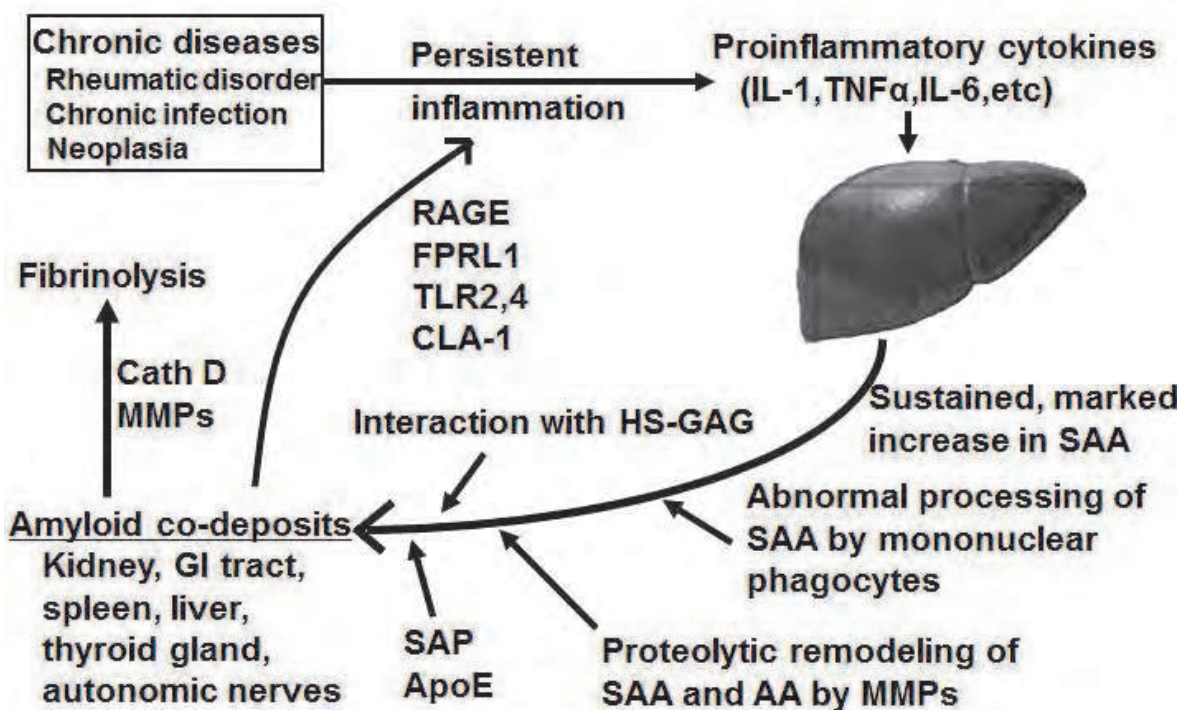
Chronic diseases
Rheumatic disorder
Chronic infection
Neoplasia

Persistent inflammation

Proinflammatory cytokines
(IL-1,TNFα,IL-6,etc)

RAGE
FPRL1
TLR2,4
CLA-1

Fibrinolysis

Cath D
MMPs

Interaction with HS-GAG

Sustained, marked increase in SAA

Abnormal processing of SAA by mononuclear phagocytes

Amyloid co-deposits
Kidney, GI tract, spleen, liver, thyroid gland, autonomic nerves

SAP
ApoE

Proteolytic remodeling of SAA and AA by MMPs